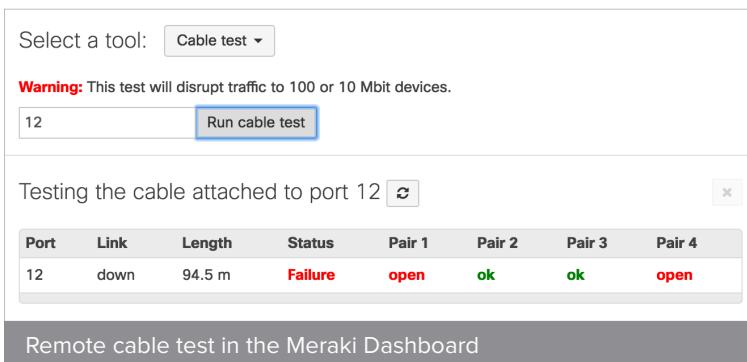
Select a tool: Cable test ▾

Warning: This test will disrupt traffic to 100 or 10 Mbit devices.

12 Run cable test

Testing the cable attached to port 12

×

| Port | Link | Length | Status | Pair 1 | Pair 2 | Pair 3 | Pair 4 |
|---|---|---|---|---|---|---|---|
| 12 | down | 94.5 m | Failure | open | ok | ok | open |

Remote cable test in the Meraki Dashboard